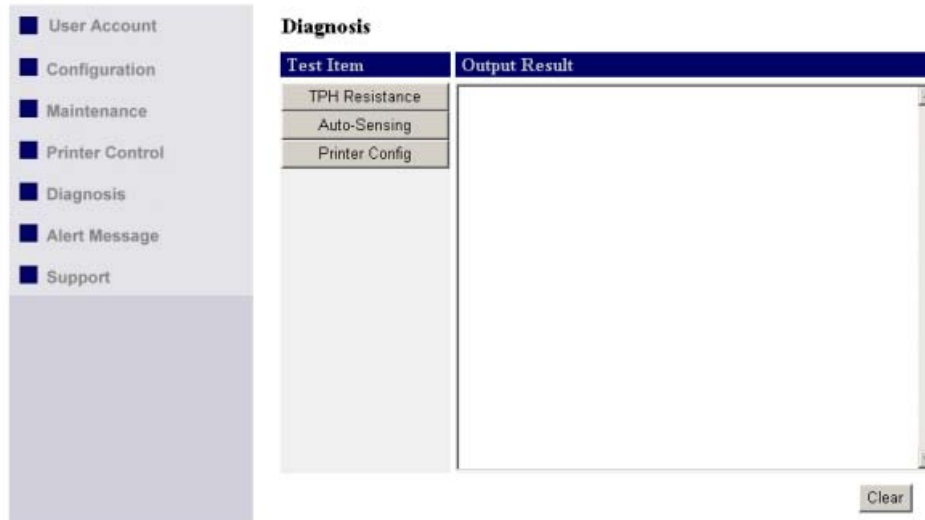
User Account
Configuration
Maintenance
Printer Control
Diagnosis
Alert Message
Support

Diagnosis

| Test Item | Output Result |
|---|---|
| TPH Resistance<br>Auto-Sensing<br>Printer Config | |

Clear